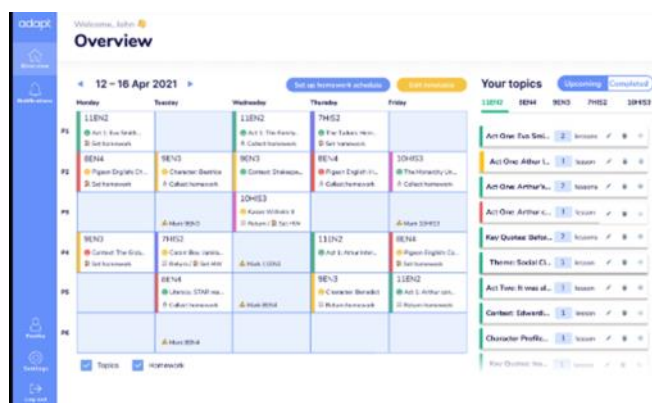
adapt

Overview

Notifications

Welcome, John 👋

Overview

◀ 12 – 16 Apr 2021 ▶

Set up homework schedule

Set homework

Monday

Tuesday

Wednesday

Thursday

Friday

P1

P2

P3

P4

P5

P6

11EN2
Act 1: Eva Smith...
Set homework

11EN2
Act 1: The Family...
Collect homework

7HIS2
The Tudors: Henr...
Set homework

8EN4
Pigeon English: Ch...
Set homework

9EN3
Character: Beatrice
Collect homework

8EN3
Context: Shakespe...
Set homework

8EN4
Pigeon English: In...
Collect homework

10HIS3
The Monarchy: Un...
Collect homework

Mark 9EN3

10HIS3
Karen Wilhelm II
Return | Set HW

Mark 10HIS3

9EN3
Context: The Glob...
Set homework

7HIS2
Conrad: Boy-Landa...
Return | Set HW

Mark 11EN2

11EN2
Act 1: Arthur Inter...
Set homework

8EN4
Pigeon English: Co...
Set homework

8EN4
Literacy: STAR rea...
Set homework

Mark 8EN4

9EN3
Character: Benedict
Return homework

11EN2
Act 1: Arthur con...
Return homework

Mark 8EN4

Topics

Homework

Your topics

Upcoming

Completed

11EN2

8EN4

9EN3

7HIS2

10HIS3

Act One: Eva Smi...
2
lessons

Act One: Arthur I...
1
lesson

Act One: Arthur's...
7
lessons

Act One: Arthur c...
1
lesson

Key Quotes: Befor...
7
lessons

Theme: Social Cl...
1
lesson

Act Two: It was sl...
1
lesson

Context: Edwardi...
1
lesson

Character Profile...
1
lesson

Key Quotes: Aw...

Family

Settings

Log out